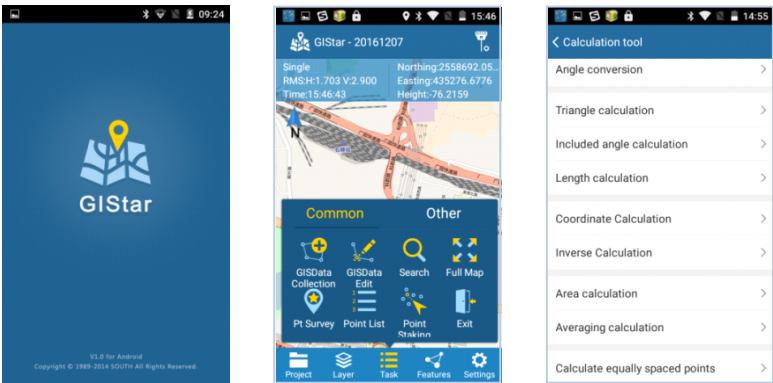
09:24

GIStar

V1.0 for Android
Copyright © 1989-2014 SOUTH All Rights Reserved.

15:46

GIStar - 20161207

Single
RMS:H:1.703 V:2.900
Time:15:46:43

Northing:2558692.05...
Easting:435276.6776
Height:-76.2159

N

Common

Other

GISData Collection

GISData Edit

Search

Full Map

Pt Survey

Point List

Point Staking

Exit

Project

Layer

Task

Features

Settings

14:55

< Calculation tool

Angle conversion

Triangle calculation

Included angle calculation

Length calculation

Coordinate Calculation

Inverse Calculation

Area calculation

Averaging calculation

Calculate equally spaced points